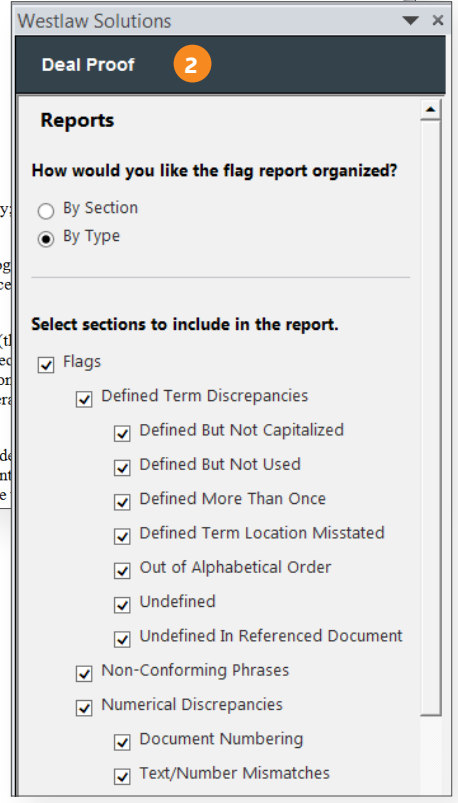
Westlaw Solutions

Deal Proof 2

Reports

How would you like the flag report organized?

By Section

By Type

Select sections to include in the report.

Flags

Defined Term Discrepancies

Defined But Not Capitalized

Defined But Not Used

Defined More Than Once

Defined Term Location Misstated

Out of Alphabetical Order

Undefined

Undefined In Referenced Document

Non-Conforming Phrases

Numerical Discrepancies

Document Numbering

Text/Number Mismatches